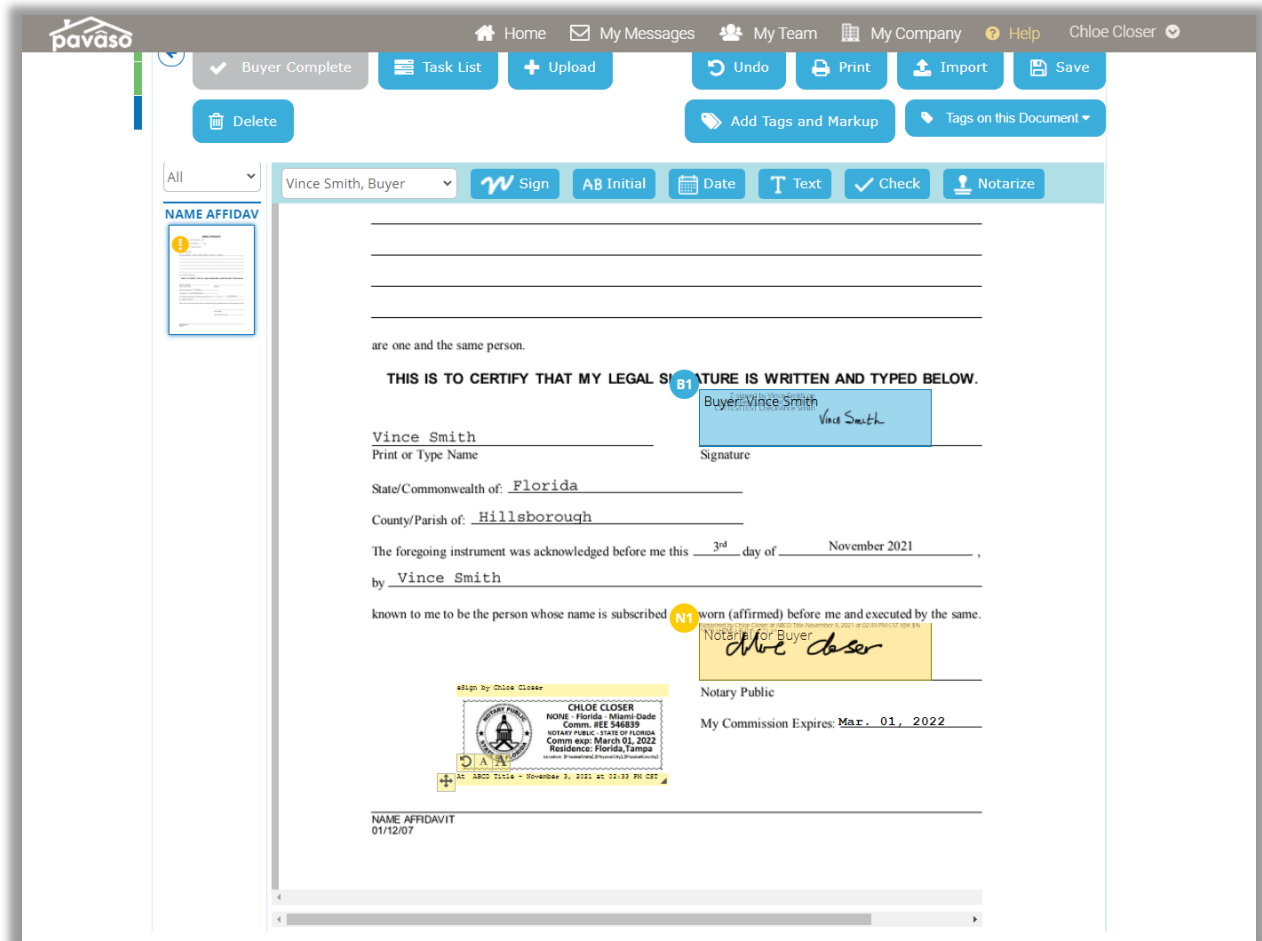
pavaso

Home My Messages My Team My Company Help Chloe Closer

Buyer Complete Task List Upload Undo Print Import Save

Delete Add Tags and Markup Tags on this Document

All

NAME AFFIDAV

Vince Smith, Buyer Sign AB Initial Date Text Check Notarize

are one and the same person.

THIS IS TO CERTIFY THAT MY LEGAL SI B1 ATURE IS WRITTEN AND TYPED BELOW.

Buyer: Vince Smith

Vince Smith

Vince Smith
Print or Type Name

Signature

State/Commonwealth of: Florida

County/Parish of: Hillsborough

The foregoing instrument was acknowledged before me this 3rd day of November 2021 ,

by Vince Smith

known to me to be the person whose name is subscribed N1 worn (affirmed) before me and executed by the same.

Notarial for Buyer

Chloe Closer

eSign by Chloe Closer

NOTARY PUBLIC STATE OF FLORIDA

CHLOE CLOSER
NONE - Florida - Miami-Dade
Comm. #EE 546839
NOTARY PUBLIC - STATE OF FLORIDA
Comm exp: March 01, 2022
Residence: Florida,Tampa
Location: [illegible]

At ABCD Title - November 3, 2021 at 02:33 PM CST

Notary Public

My Commission Expires: Mar. 01, 2022

NAME AFFIDAVIT
01/12/07